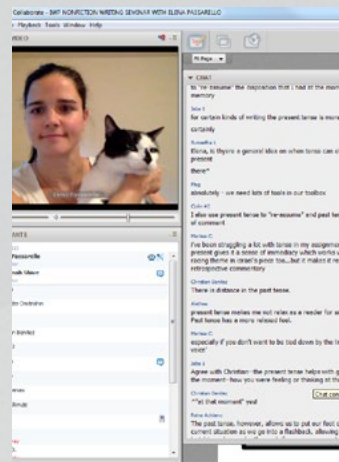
Collaborate - BAT NONFICTION WRITING SEMINAR WITH ELENA PASSARELLO

Playback Tools Window Help

VIDEO

Fit Page

CHAT

to "re-assume" the inspiration that I had at the moment memory

Julie S

for certain kinds of writing the present tense is more

certainly

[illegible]

Elena, is there a general idea on when tense can o present

there?

Meg

absolutely - we need lots of tools in our toolbox

Colin AT

I also use present tense to "re-assume" and past ter of comment

Marisa C

I've been struggling a lot with tense in my assignme present gives it a sense of immediacy which works raving theme in Israel's piece too...but it makes it re retrospective commentary

Christian Sordes

There is distance in the past tense.

Andrea

present tense makes me not relax as a reader for so Past tense has a more relaxed feel.

Marisa C

especially if you don't want to be tied down by the voice

Julie S

Agree with Christian - the present tense helps with the moment - how you were feeling or thinking at th

Christian Sordes

^"at that moment" yes!

Chat com

Rene Adams

The past tense, however, allows us to put our fuel current situation as we go into a flashback, allowing

ANTS

Passarello

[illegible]